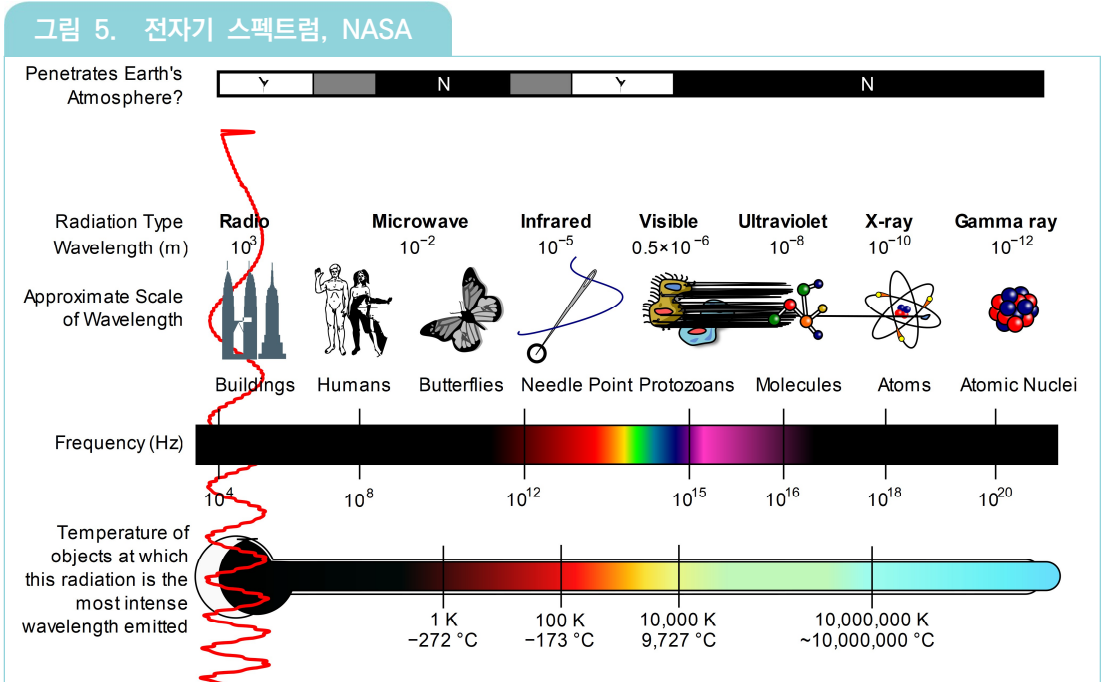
그림 5. 전자기 스펙트럼, NASA

Penetrates Earth's Atmosphere?

Y N Y N

Radiation Type | Radio | Microwave | Infrared | Visible | Ultraviolet | X-ray | Gamma ray

Wavelength (m) | $10^3$ | $10^{-2}$ | $10^{-5}$ | $0.5\times10^{-6}$ | $10^{-8}$ | $10^{-10}$ | $10^{-12}$

Approximate Scale of Wavelength

Buildings | Humans | Butterflies | Needle Point | Protozoans | Molecules | Atoms | Atomic Nuclei

Frequency (Hz)

$10^4$ | $10^8$ | $10^{12}$ | $10^{15}$ | $10^{16}$ | $10^{18}$ | $10^{20}$

Temperature of objects at which this radiation is the most intense wavelength emitted

1 K −272 °C | 100 K −173 °C | 10,000 K 9,727 °C | 10,000,000 K ~10,000,000 °C